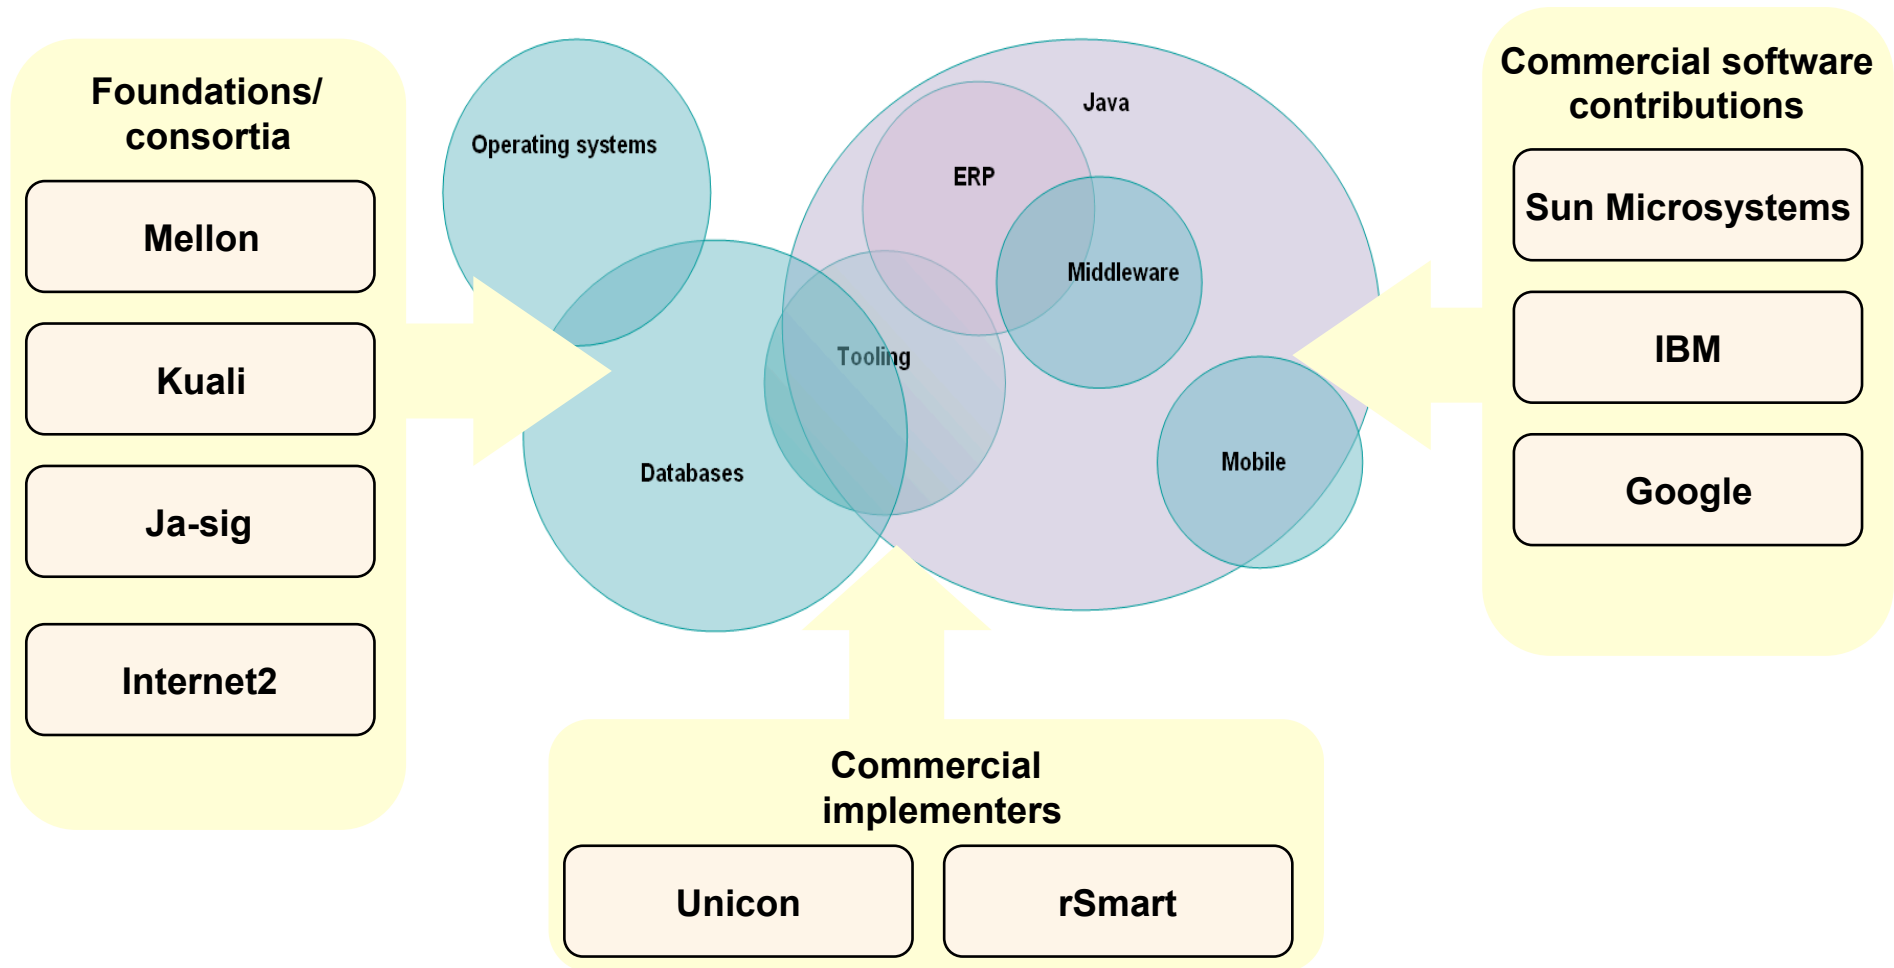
Foundations/ consortia

Mellon

Kuali

Ja-sig

Internet2

Operating systems

Java

ERP

Middleware

Tooling

Databases

Mobile

Commercial software contributions

Sun Microsystems

IBM

Google

Commercial implementers

Unicon

rSmart